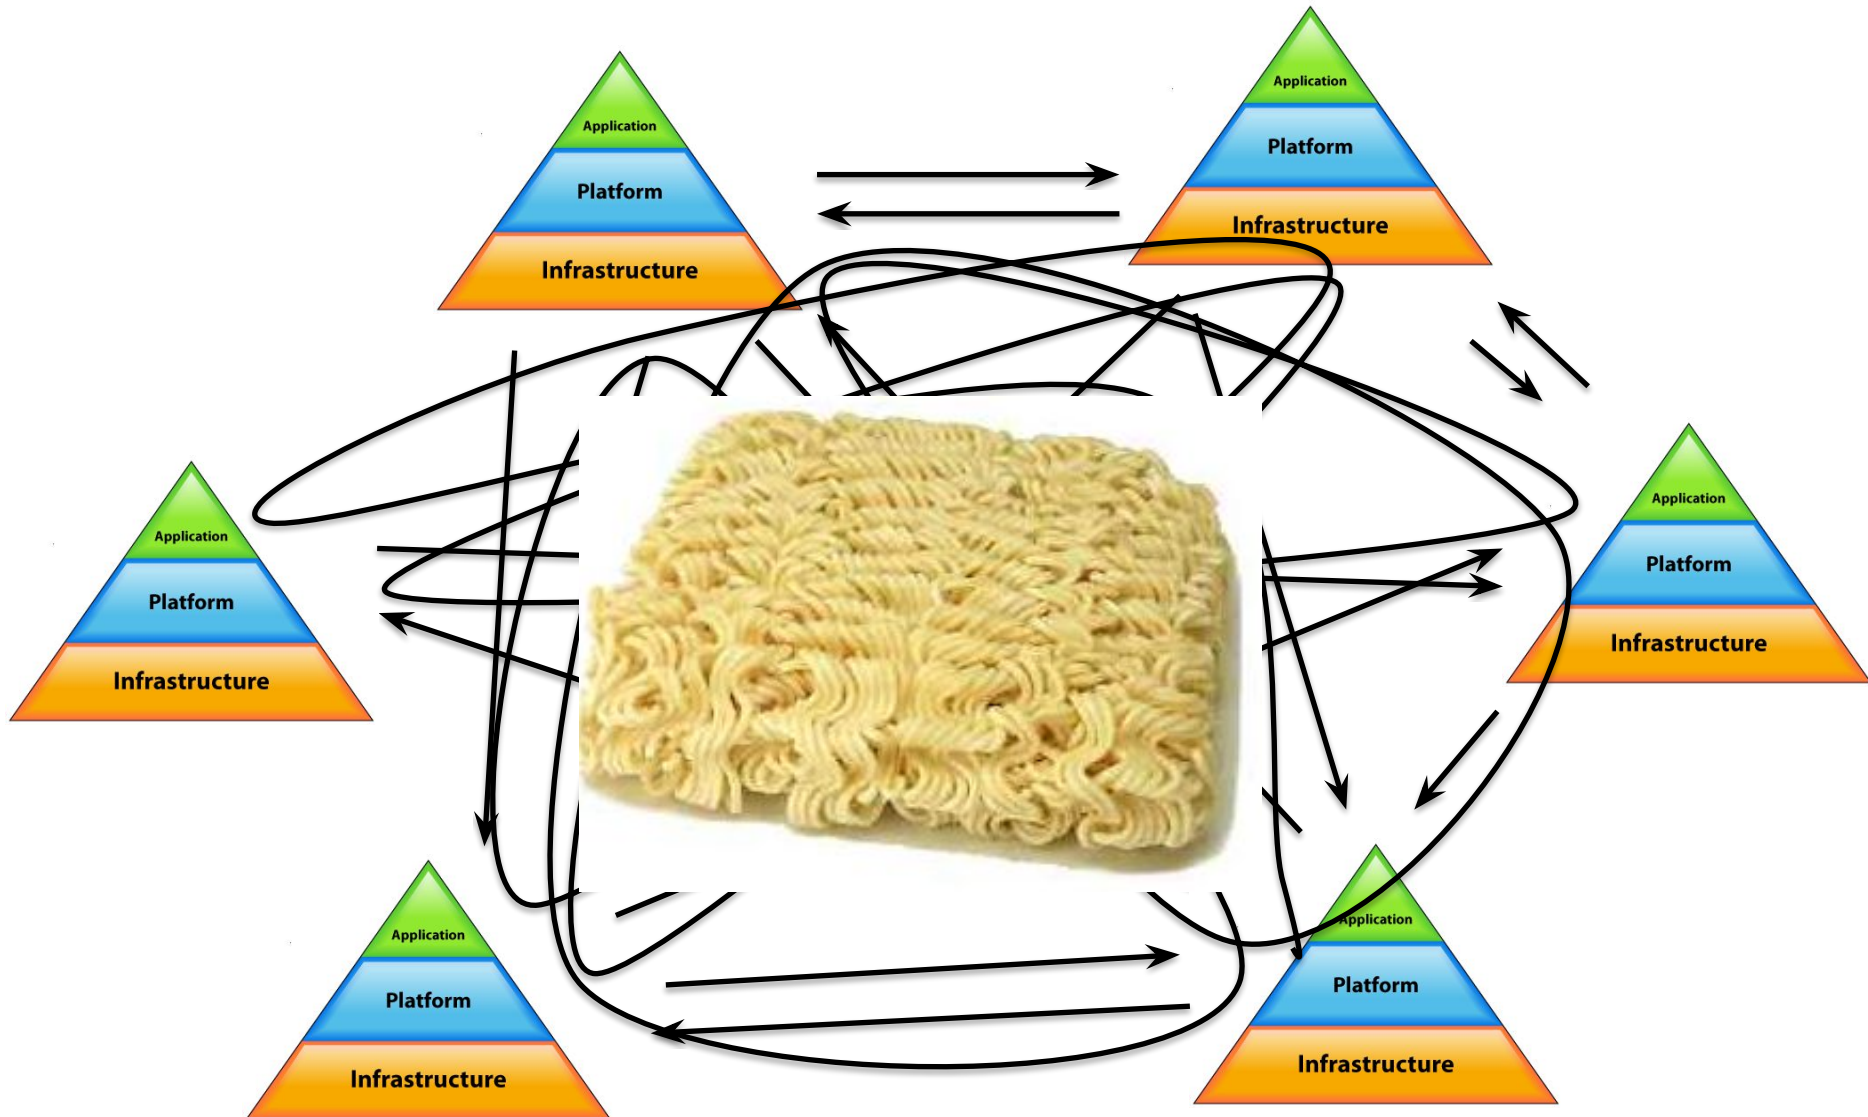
Application
Platform
Infrastructure

Application
Platform
Infrastructure

Application
Platform
Infrastructure

Application
Platform
Infrastructure

Application
Platform
Infrastructure

Application
Platform
Infrastructure